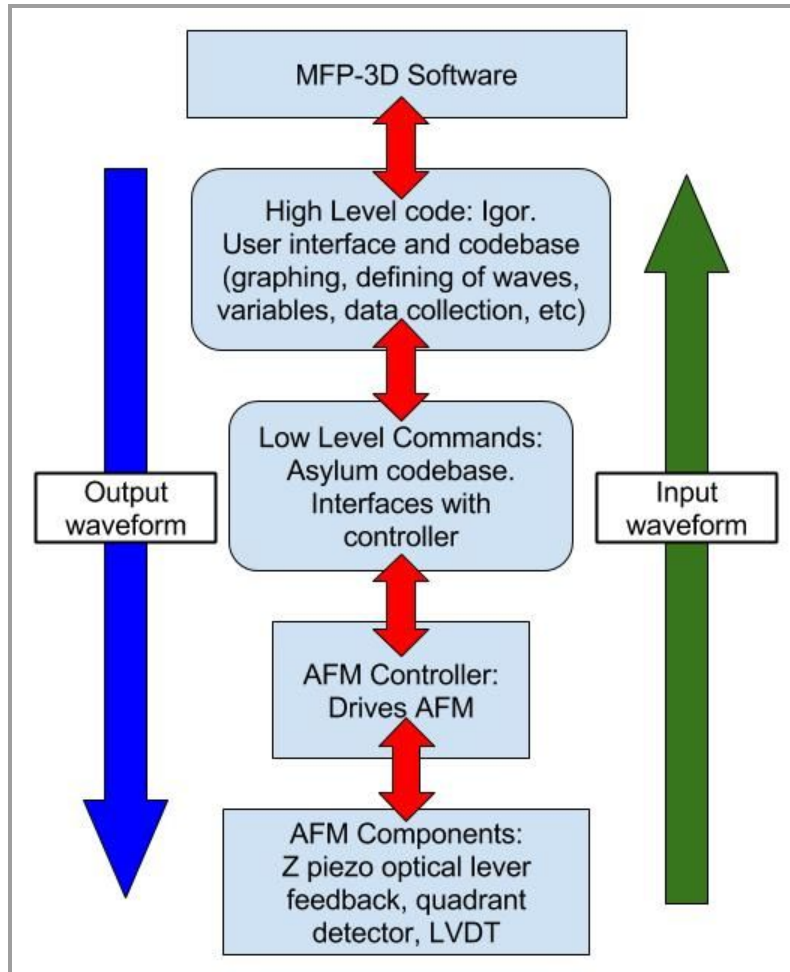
MFP-3D Software

High Level code: Igor. User interface and codebase (graphing, defining of waves, variables, data collection, etc)

Output waveform

Low Level Commands: Asylum codebase. Interfaces with controller

Input waveform

AFM Controller: Drives AFM

AFM Components: Z piezo optical lever feedback, quadrant detector, LVDT